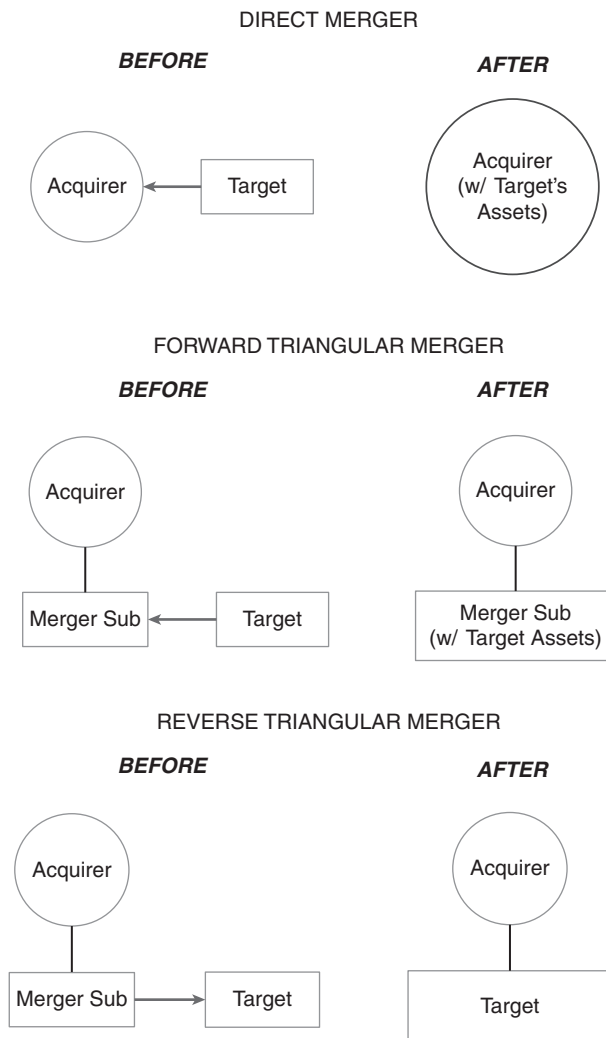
DIRECT MERGER

BEFORE

AFTER

Acquirer

Target

Acquirer (w/ Target's Assets)

FORWARD TRIANGULAR MERGER

BEFORE

AFTER

Acquirer

Merger Sub

Target

Acquirer

Merger Sub (w/ Target Assets)

REVERSE TRIANGULAR MERGER

BEFORE

AFTER

Acquirer

Merger Sub

Target

Acquirer

Target